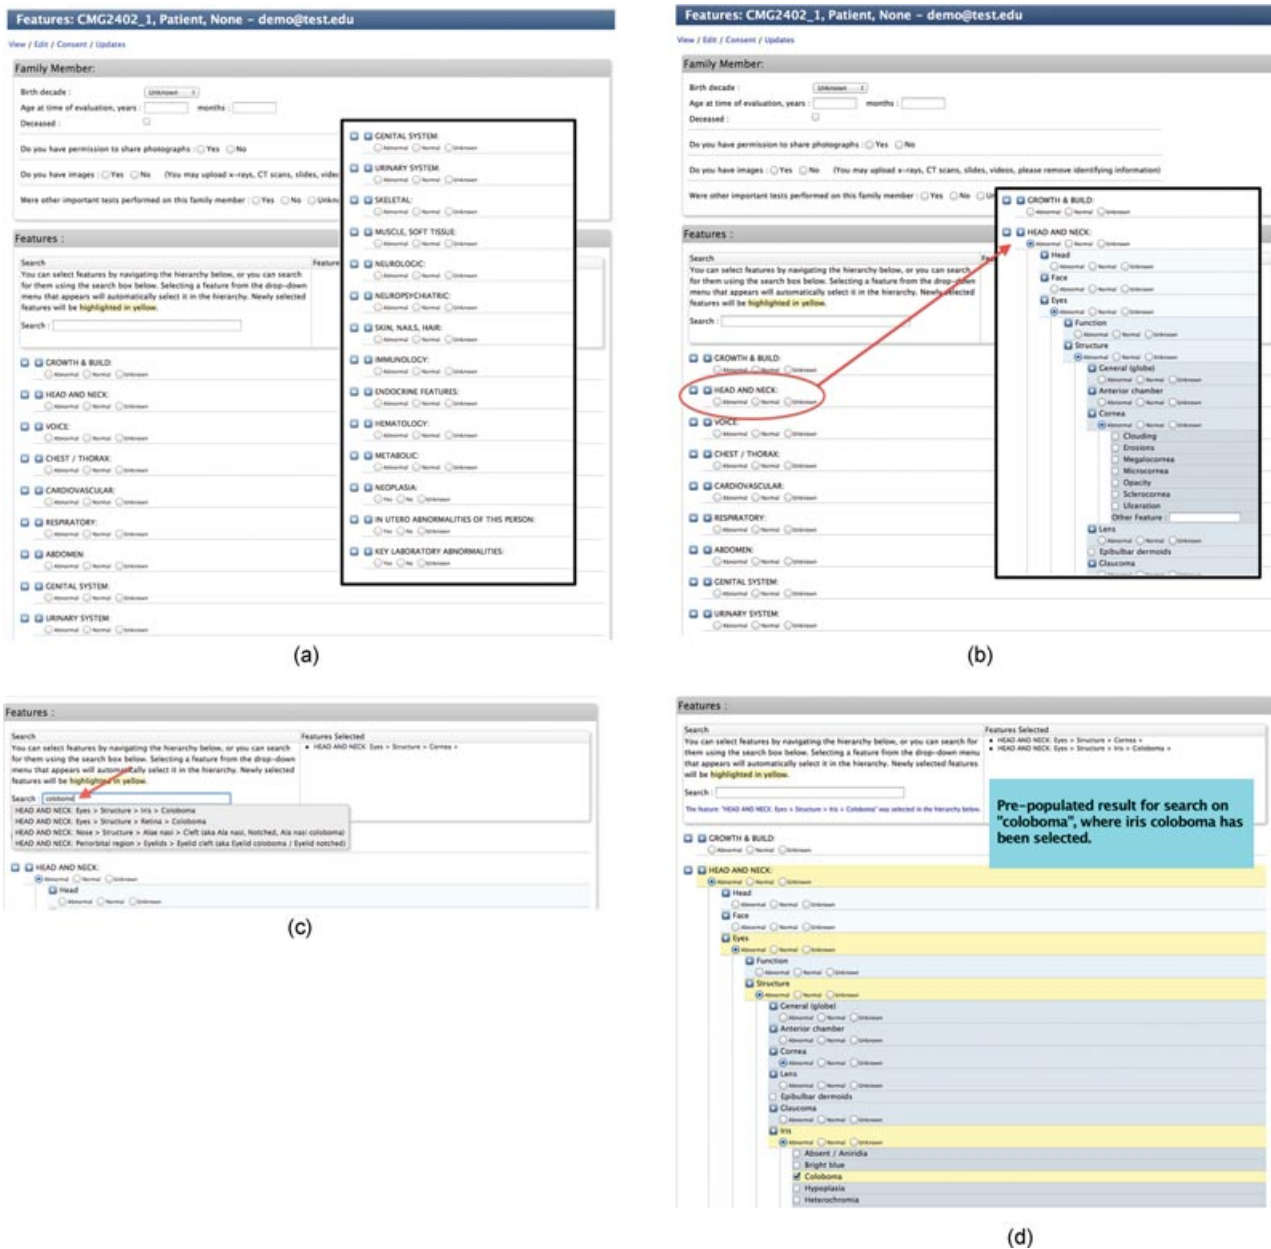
Features: CMG2402_1, Patient, None - demo@test.edu

View / Edit / Consent / Updates

Family Member:

Birth decade : Unknown
Age at time of evaluation, years : months :
Deceased :

Do you have permission to share photographs : Yes No

Do you have images : Yes No (You may upload x-rays, CT scans, slides, videos, please remove identifying information)

Were other important tests performed on this family member : Yes No Unknown

Features :

Search
You can select features by navigating the hierarchy below, or you can search for them using the search box below. Selecting a feature from the drop-down menu that appears will automatically select it in the hierarchy. Newly selected features will be highlighted in yellow.
Search :

GROWTH & BUILD: Abnormal Normal Unknown
HEAD AND NECK: Abnormal Normal Unknown
VOICE: Abnormal Normal Unknown
CHEST / THORAX: Abnormal Normal Unknown
CARDIOVASCULAR: Abnormal Normal Unknown
RESPIRATORY: Abnormal Normal Unknown
ABDOMEN: Abnormal Normal Unknown
GENITAL SYSTEM: Abnormal Normal Unknown
URINARY SYSTEM: Abnormal Normal Unknown

GENITAL SYSTEM: Abnormal Normal Unknown
URINARY SYSTEM: Abnormal Normal Unknown
SKELETAL: Abnormal Normal Unknown
MUSCLE, SOFT TISSUE: Abnormal Normal Unknown
NEUROLOGIC: Abnormal Normal Unknown
NEUROPSYCHIATRIC: Abnormal Normal Unknown
SKIN, NAILS, HAIR: Abnormal Normal Unknown
IMMUNOLOGY: Abnormal Normal Unknown
ENDOCRINE FEATURES: Abnormal Normal Unknown
HEMATOLOGY: Abnormal Normal Unknown
METABOLIC: Abnormal Normal Unknown
NEOPLASIA: Yes No Unknown
IN UTERO ABNORMALITIES OF THIS PERSON: Yes No Unknown
KEY LABORATORY ABNORMALITIES: Yes No Unknown

(a)

Features: CMG2402_1, Patient, None - demo@test.edu

View / Edit / Consent / Updates

Family Member:

Birth decade : Unknown
Age at time of evaluation, years : months :
Deceased :

Do you have permission to share photographs : Yes No

Do you have images : Yes No (You may upload x-rays, CT scans, slides, videos, please remove identifying information)

Were other important tests performed on this family member : Yes No Unknown

Features :

Search
You can select features by navigating the hierarchy below, or you can search for them using the search box below. Selecting a feature from the drop-down menu that appears will automatically select it in the hierarchy. Newly selected features will be highlighted in yellow.
Search :

GROWTH & BUILD: Abnormal Normal Unknown
HEAD AND NECK: Abnormal Normal Unknown
VOICE: Abnormal Normal Unknown
CHEST / THORAX: Abnormal Normal Unknown
CARDIOVASCULAR: Abnormal Normal Unknown
RESPIRATORY: Abnormal Normal Unknown
ABDOMEN: Abnormal Normal Unknown
GENITAL SYSTEM: Abnormal Normal Unknown
URINARY SYSTEM: Abnormal Normal Unknown

GROWTH & BUILD: Abnormal Normal Unknown
HEAD AND NECK: Abnormal Normal Unknown
Head Abnormal Normal Unknown
Face Abnormal Normal Unknown
Eyes Abnormal Normal Unknown
Function Abnormal Normal Unknown
Structure Abnormal Normal Unknown
General (globe) Abnormal Normal Unknown
Anterior chamber Abnormal Normal Unknown
Cornea Abnormal Normal Unknown
Clouding
Erosions
Megalocornea
Microcornea
Opacity
Sclerocornea
Ulceration
Other Feature :
Lens Abnormal Normal Unknown
Epibulbar dermoids
Glaucoma

(b)

Features :

Search
You can select features by navigating the hierarchy below, or you can search for them using the search box below. Selecting a feature from the drop-down menu that appears will automatically select it in the hierarchy. Newly selected features will be highlighted in yellow.
Search : coloboma
HEAD AND NECK: Eyes > Structure > Iris > Coloboma
HEAD AND NECK: Eyes > Structure > Retina > Coloboma
HEAD AND NECK: Nose > Structure > Alae nasi > Cleft (aka Ala nasi, Notched, Ala nasi coloboma)
HEAD AND NECK: Periorbital region > Eyelids > Eyelid cleft (aka Eyelid coloboma / Eyelid notched)

Features Selected
• HEAD AND NECK: Eyes > Structure > Cornea >

HEAD AND NECK: Abnormal Normal Unknown
Head Abnormal Normal Unknown

(c)

Features :

Search
You can select features by navigating the hierarchy below, or you can search for them using the search box below. Selecting a feature from the drop-down menu that appears will automatically select it in the hierarchy. Newly selected features will be highlighted in yellow.
Search :
The feature "HEAD AND NECK: Eyes > Structure > Iris > Coloboma" was selected in the hierarchy below.

Features Selected
• HEAD AND NECK: Eyes > Structure > Cornea >
• HEAD AND NECK: Eyes > Structure > Iris > Coloboma >

Pre-populated result for search on "coloboma", where iris coloboma has been selected.

GROWTH & BUILD: Abnormal Normal Unknown
HEAD AND NECK: Abnormal Normal Unknown
Head Abnormal Normal Unknown
Face Abnormal Normal Unknown
Eyes Abnormal Normal Unknown
Function Abnormal Normal Unknown
Structure Abnormal Normal Unknown
General (globe) Abnormal Normal Unknown
Anterior chamber Abnormal Normal Unknown
Cornea Abnormal Normal Unknown
Lens Abnormal Normal Unknown
Epibulbar dermoids
Glaucoma Abnormal Normal Unknown
Iris Abnormal Normal Unknown
Absent / Aniridia
Bright blue
Coloboma
Hypoplasia
Heterochromia

(d)